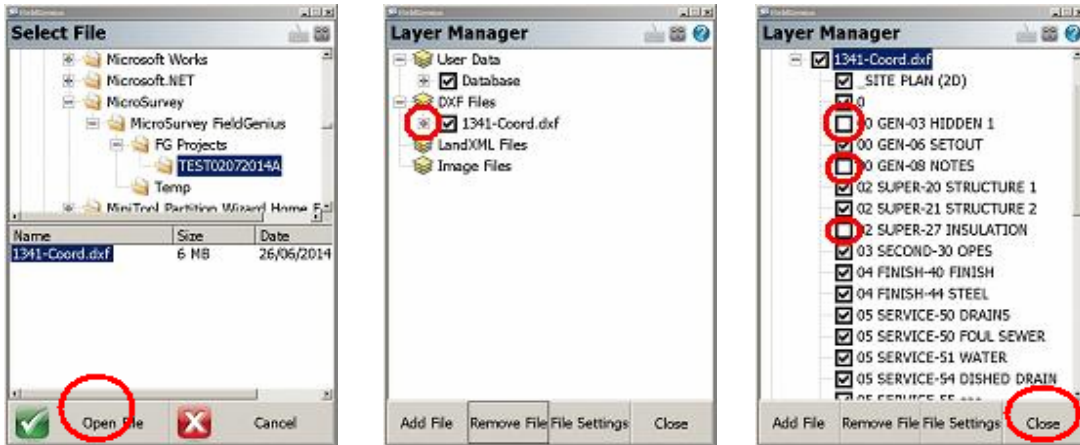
FieldGenius

Select File

Microsoft Works
Microsoft.NET
MicroSurvey
MicroSurvey FieldGenius
FG Projects
TEST02072014A
Temp
MiniTool Partition Wizard Home E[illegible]

| Name | Size | Date |
|---|---|---|
| 1341-Coord.dxf | 6 MB | 26/06/2014 |

Open File
Cancel

FieldGenius

Layer Manager

User Data
Database
DXF Files
1341-Coord.dxf
LandXML Files
Image Files

Add File
Remove File
File Settings
Close

FieldGenius

Layer Manager

1341-Coord.dxf
_SITE PLAN (2D)
0
00 GEN-03 HIDDEN 1
00 GEN-06 SETOUT
00 GEN-08 NOTES
02 SUPER-20 STRUCTURE 1
02 SUPER-21 STRUCTURE 2
02 SUPER-27 INSULATION
03 SECOND-30 OPES
04 FINISH-40 FINISH
04 FINISH-44 STEEL
05 SERVICE-50 DRAINS
05 SERVICE-50 FOUL SEWER
05 SERVICE-51 WATER
05 SERVICE-54 DISHED DRAIN
05 SERVICE-55 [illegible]

Add File
Remove File
File Settings
Close